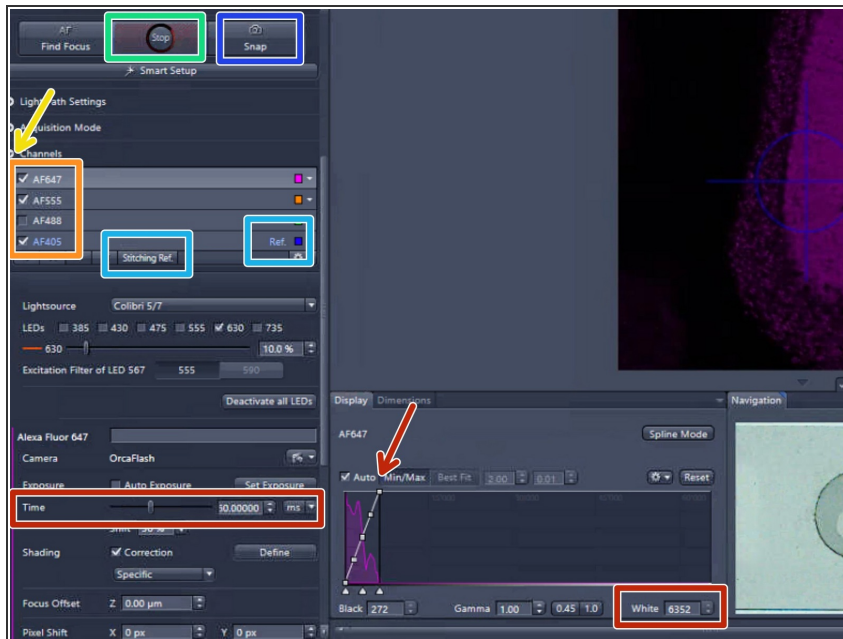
AF
Find Focus
Stop
Snap
Smart Setup
Light Path Settings
Acquisition Mode
Channels
AF647
AF555
AF488
AF405
Stitching Ref.
Ref.
Lightsource
Colibri 5/7
LEDs
385
430
475
555
630
735
630
10.0 %
Excitation Filter of LED 567
555
590
Deactivate all LEDs
Display
Dimensions
Navigation
AF647
Spline Mode
Auto
Min/Max
Best Fit
2.00
0.01
Reset
Alexa Fluor 647
Camera
OrcaFlash
Exposure
Auto Exposure
Set Exposure
Time
50.00000
ms
Shift
Shading
Correction
Define
Specific
Focus Offset
Z
0.00 µm
Pixel Shift
X
0 px
Y
0 px
Black
272
Gamma
1.00
0.45
1.0
White
6352